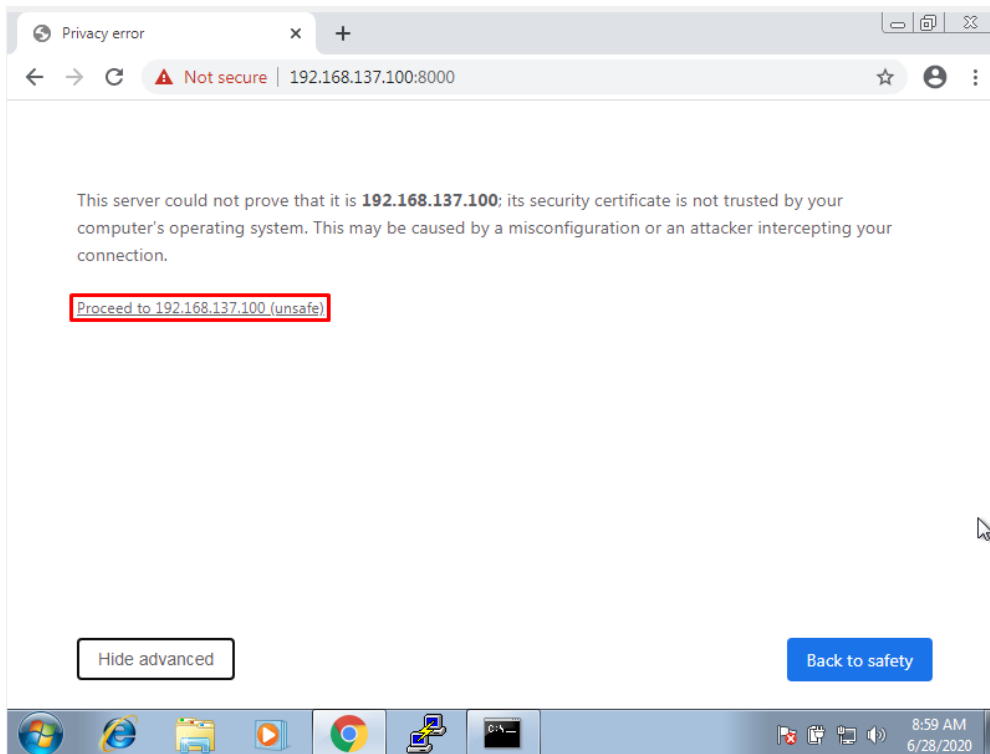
Privacy error

Not secure | 192.168.137.100:8000

This server could not prove that it is **192.168.137.100**; its security certificate is not trusted by your computer's operating system. This may be caused by a misconfiguration or an attacker intercepting your connection.

Proceed to 192.168.137.100 (unsafe)

Hide advanced

Back to safety

C:\_

8:59 AM
6/28/2020